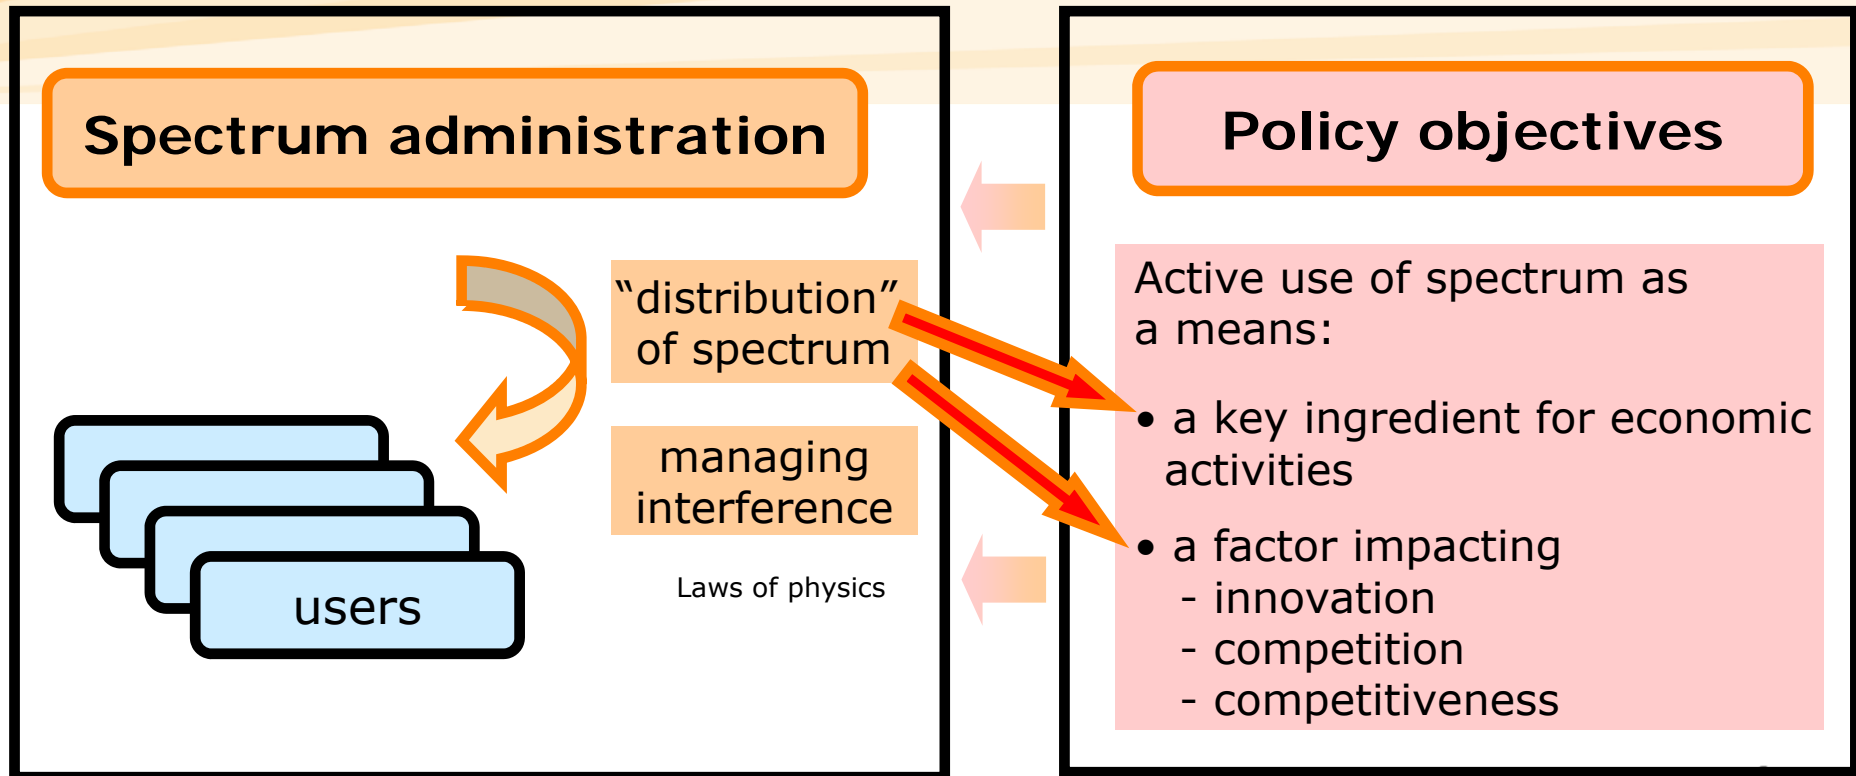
Spectrum administration

"distribution" of spectrum

managing interference

users

Laws of physics

Policy objectives

Active use of spectrum as a means:

• a key ingredient for economic activities

• a factor impacting
- innovation
- competition
- competitiveness